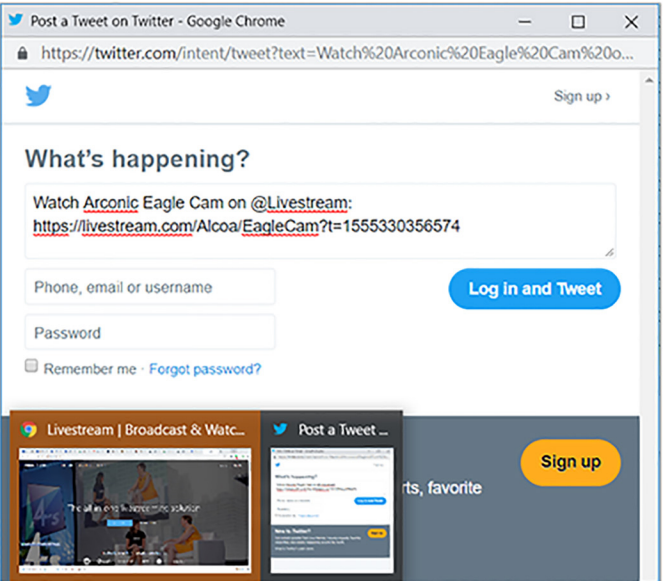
Post a Tweet on Twitter - Google Chrome

https://twitter.com/intent/tweet?text=Watch%20Arconic%20Eagle%20Cam%20o...

Sign up ›

What's happening?

Watch Arconic Eagle Cam on @Livestream: https://livestream.com/Alcoa/EagleCam?t=1555330356574

Phone, email or username

Log in and Tweet

Password

Remember me · Forgot password?

Livestream | Broadcast & Watc...

Post a Tweet ...

Sign up

rts, favorite

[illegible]